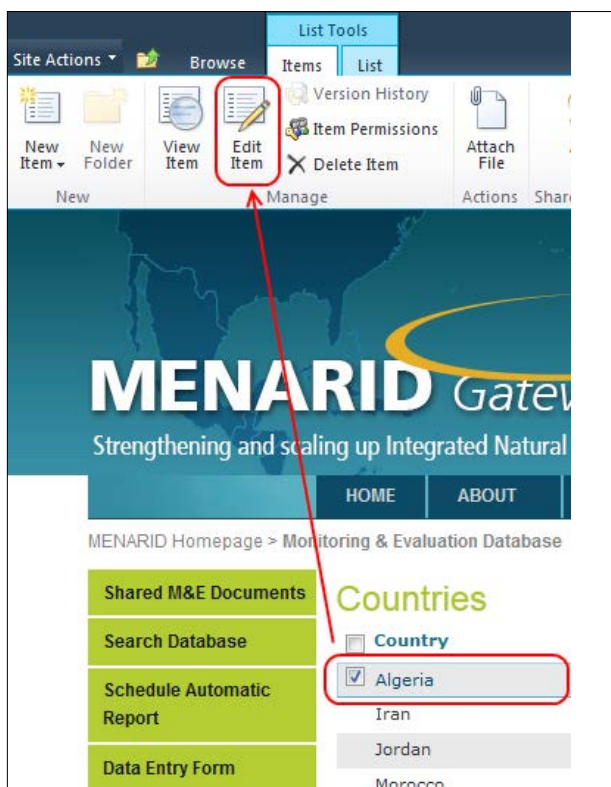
List Tools

Site Actions Browse Items List

New Item New Folder View Item Edit Item Version History Item Permissions Delete Item Attach File

New Manage Actions Shar

MENARID Gatew

Strengthening and scaling up Integrated Natural

HOME ABOUT

MENARID Homepage > Monitoring & Evaluation Database

Shared M&E Documents

Search Database

Schedule Automatic Report

Data Entry Form

Countries

Country

Algeria

Iran

Jordan

Morocco